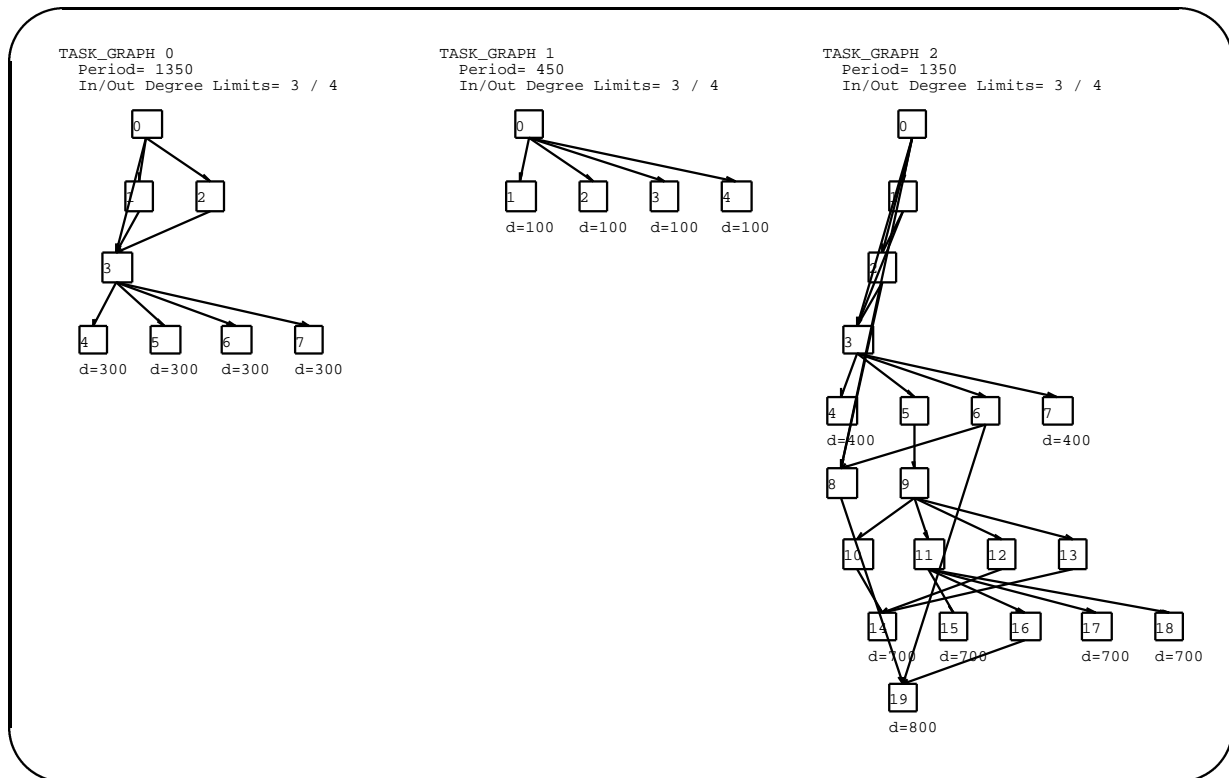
TASK_GRAPH 0
Period= 1350
In/Out Degree Limits= 3 / 4

0
1
2
3
4
5
6
7
d=300 d=300 d=300 d=300

TASK_GRAPH 1
Period= 450
In/Out Degree Limits= 3 / 4

0
1
2
3
4
d=100 d=100 d=100 d=100

TASK_GRAPH 2
Period= 1350
In/Out Degree Limits= 3 / 4

0
1
2
3
4
5
6
7
d=400
d=400
8
9
10
11
12
13
14
15
16
17
18
d=700 d=700 d=700 d=700
19
d=800